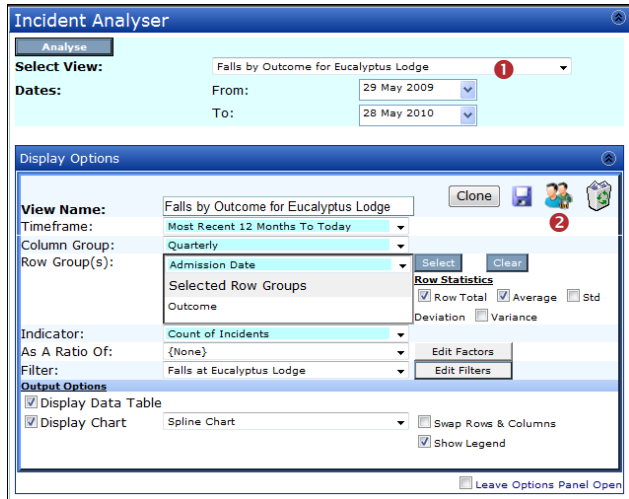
Incident Analyser

Analyse

Select View: Falls by Outcome for Eucalyptus Lodge

1

Dates: From: 29 May 2009

To: 28 May 2010

Display Options

View Name: Falls by Outcome for Eucalyptus Lodge

Clone

2

Timeframe: Most Recent 12 Months To Today

Column Group: Quarterly

Row Group(s): Admission Date

Select Clear

Selected Row Groups

Outcome

Row Statistics

Row Total Average Std Deviation Variance

Indicator: Count of Incidents

As A Ratio Of: {None}

Edit Factors

Filter: Falls at Eucalyptus Lodge

Edit Filters

Output Options

Display Data Table

Display Chart Spline Chart

Swap Rows & Columns

Show Legend

Leave Options Panel Open